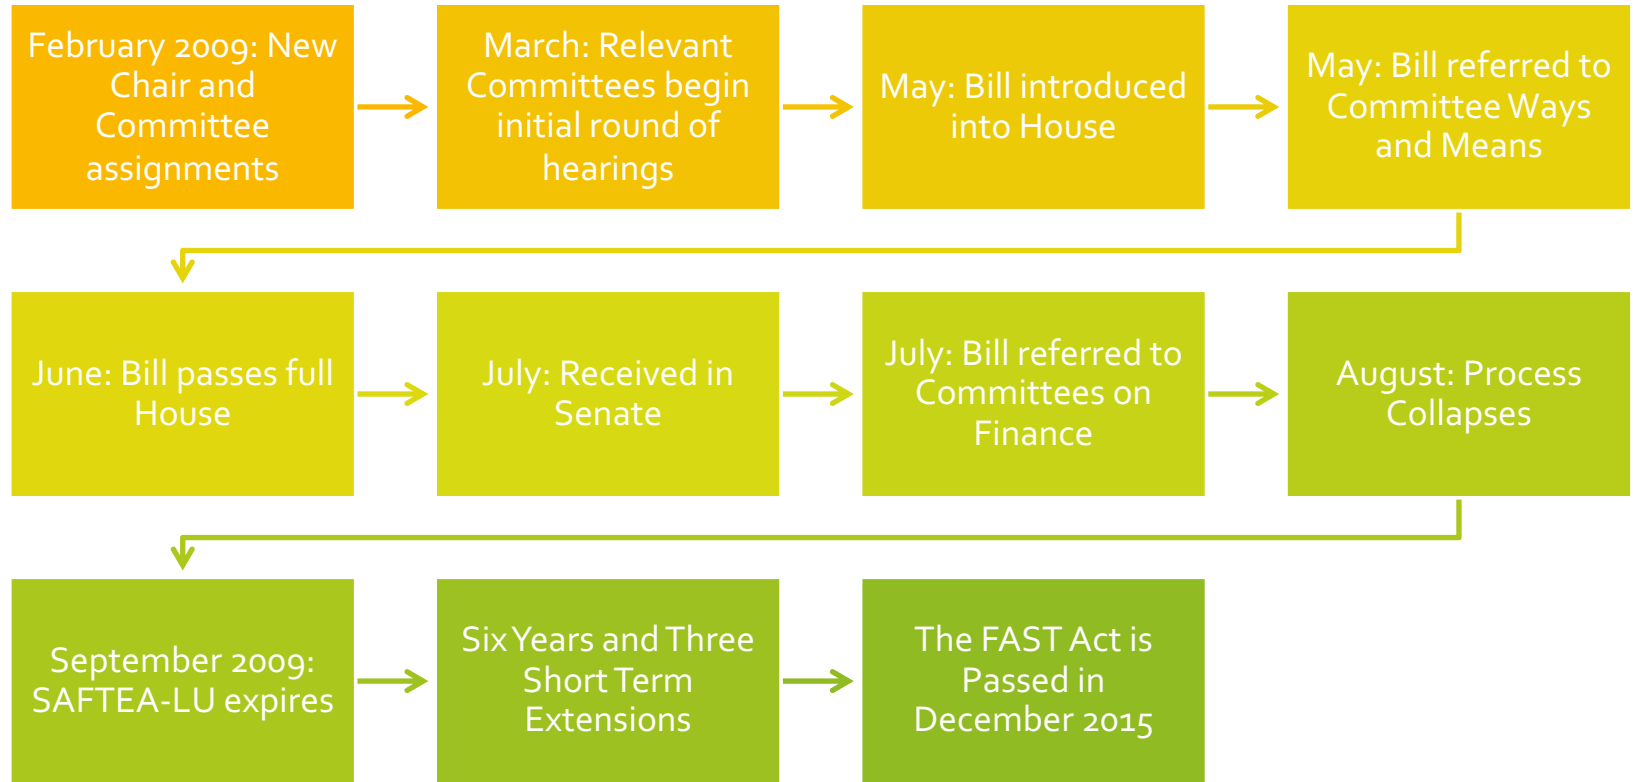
February 2009: New Chair and Committee assignments

March: Relevant Committees begin initial round of hearings

May: Bill introduced into House

May: Bill referred to Committee Ways and Means

June: Bill passes full House

July: Received in Senate

July: Bill referred to Committees on Finance

August: Process Collapses

September 2009: SAFTEA-LU expires

Six Years and Three Short Term Extensions

The FAST Act is Passed in December 2015